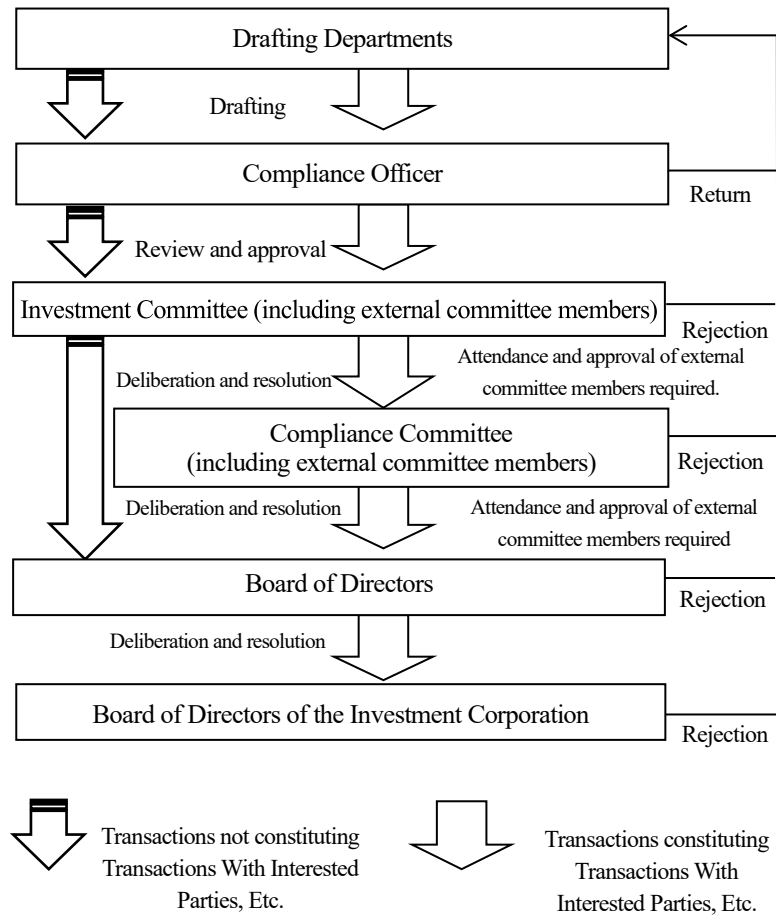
Drafting Departments

Drafting

Compliance Officer

Return

Review and approval

Investment Committee (including external committee members)

Rejection

Deliberation and resolution

Attendance and approval of external committee members required.

Compliance Committee (including external committee members)

Rejection

Deliberation and resolution

Attendance and approval of external committee members required

Board of Directors

Rejection

Deliberation and resolution

Board of Directors of the Investment Corporation

Rejection

Transactions not constituting Transactions With Interested Parties, Etc.

Transactions constituting Transactions With Interested Parties, Etc.